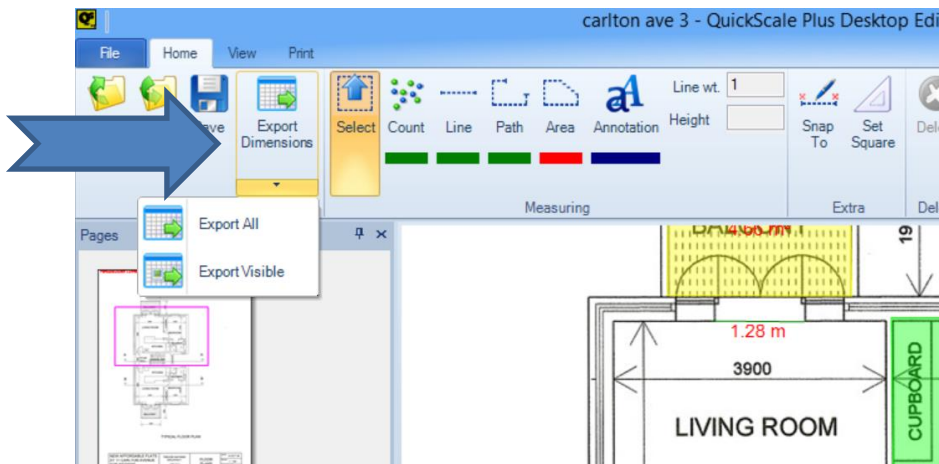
carlton ave 3 - QuickScale Plus Desktop Edi

File Home View Print

ave

Export Dimensions

Select Count Line Path Area Annotation

Line wt. 1

Height

Snap To

Set Square

Dele

Measuring

Extra

Del

Export All

Export Visible

Pages

1.28 m

3900

LIVING ROOM

CUPBOARD

19

TYPICAL FLOOR PLAN